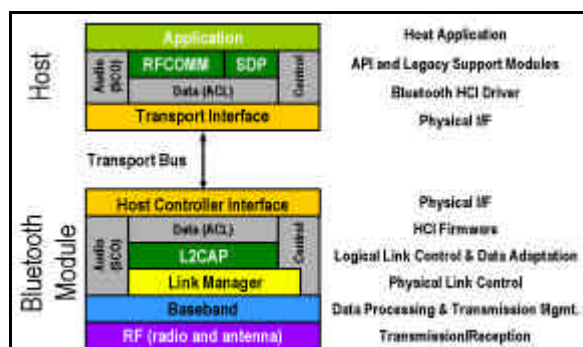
Host

Application

Audio (SCO)

RFCOMM

SDP

Data (ACL)

Control

Transport Interface

Host Application

API and Legacy Support Modules

Bluetooth HCI Driver

Physical I/F

Transport Bus

Bluetooth Module

Host Controller Interface

Audio (SCO)

Data (ACL)

L2CAP

Control

Link Manager

Baseband

RF (radio and antenna)

Physical I/F

HCI Firmware

Logical Link Control & Data Adaptation

Physical Link Control

Data Processing & Transmission Mgmt.

Transmission/Reception